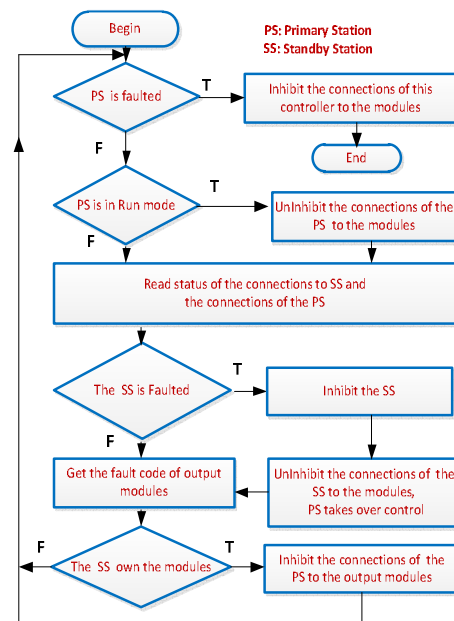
Begin

PS: Primary Station
SS: Standby Station

PS is faulted

T

Inhibit the connections of this controller to the modules

End

F

PS is in Run mode

T

UnInhibit the connections of the PS to the modules

F

Read status of the connections to SS and the connections of the PS

The SS is Faulted

T

Inhibit the SS

F

Get the fault code of output modules

UnInhibit the connections of the SS to the modules, PS takes over control

F

The SS own the modules

T

Inhibit the connections of the PS to the output modules